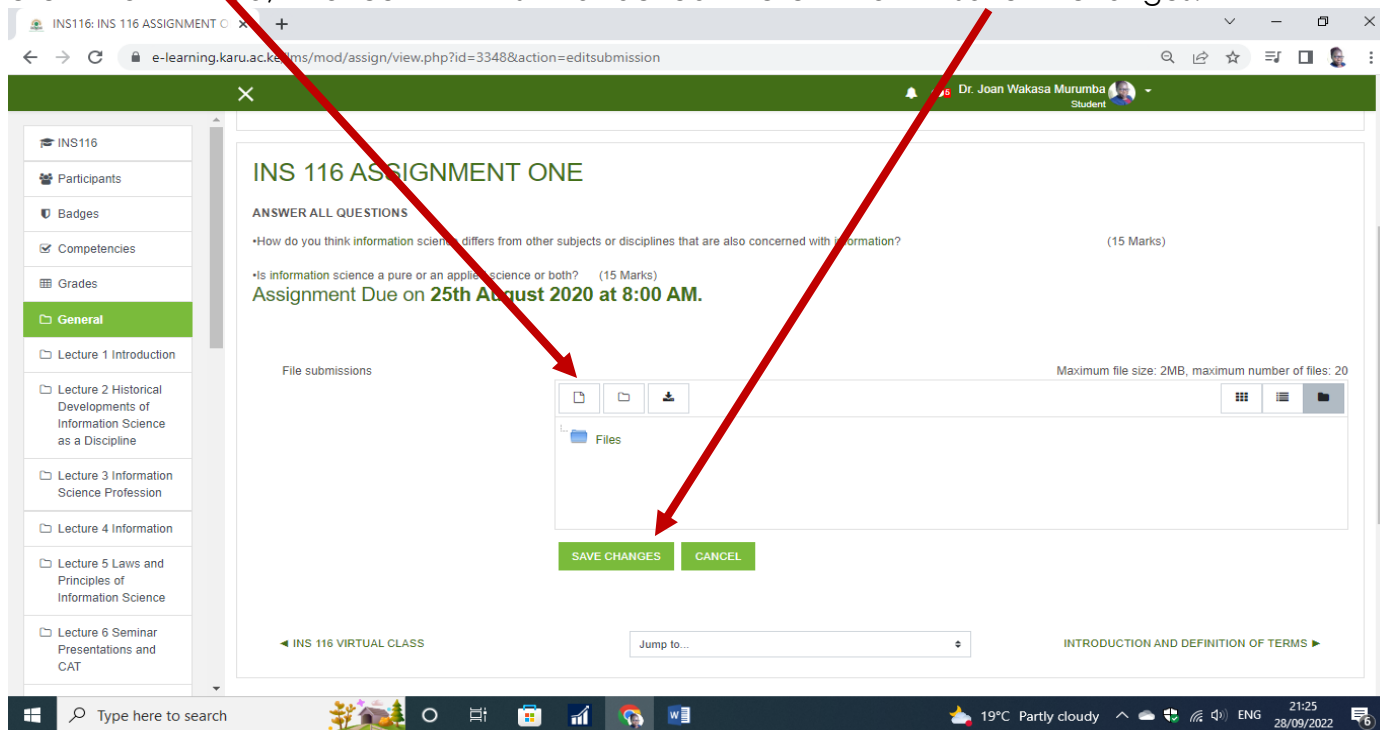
INS116: INS 116 ASSIGNMENT O

e-learning.karu.ac.ke/lms/mod/assign/view.php?id=3348&action=editsubmission

Dr. Joan Wakasa Murumba
Student

INS116
Participants
Badges
Competencies
Grades
General
Lecture 1 Introduction
Lecture 2 Historical Developments of Information Science as a Discipline
Lecture 3 Information Science Profession
Lecture 4 Information
Lecture 5 Laws and Principles of Information Science
Lecture 6 Seminar Presentations and CAT

INS 116 ASSIGNMENT ONE

ANSWER ALL QUESTIONS

•How do you think information science differs from other subjects or disciplines that are also concerned with information? (15 Marks)

•Is information science a pure or an applied science or both? (15 Marks)

Assignment Due on 25th August 2020 at 8:00 AM.

File submissions

Maximum file size: 2MB, maximum number of files: 20

Files

SAVE CHANGES

CANCEL

◄ INS 116 VIRTUAL CLASS

Jump to...

INTRODUCTION AND DEFINITION OF TERMS ►

Type here to search

19°C Partly cloudy

ENG

21:25
28/09/2022